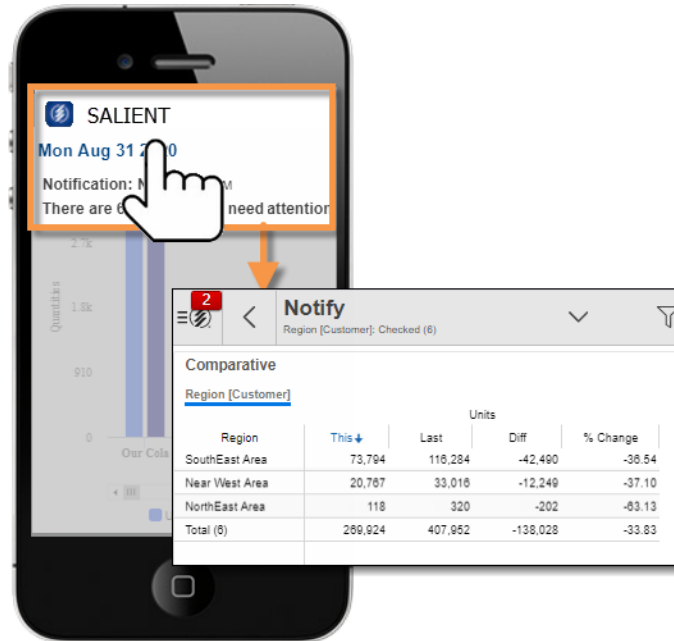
SALIENT

Mon Aug 31 2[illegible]0

Notification: N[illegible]M

There are 6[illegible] need attention

2.7k

1.8k

910

0

Quantity

Our Cola

2

Notify

Region [Customer]: Checked (6)

Comparative

Region [Customer]

| Region | Units This ↓ | Last | Diff | % Change |
|---|---|---|---|---|
| SouthEast Area | 73,794 | 116,284 | -42,490 | -36.54 |
| Near West Area | 20,767 | 33,016 | -12,249 | -37.10 |
| NorthEast Area | 118 | 320 | -202 | -63.13 |
| Total (6) | 269,924 | 407,952 | -138,028 | -33.83 |